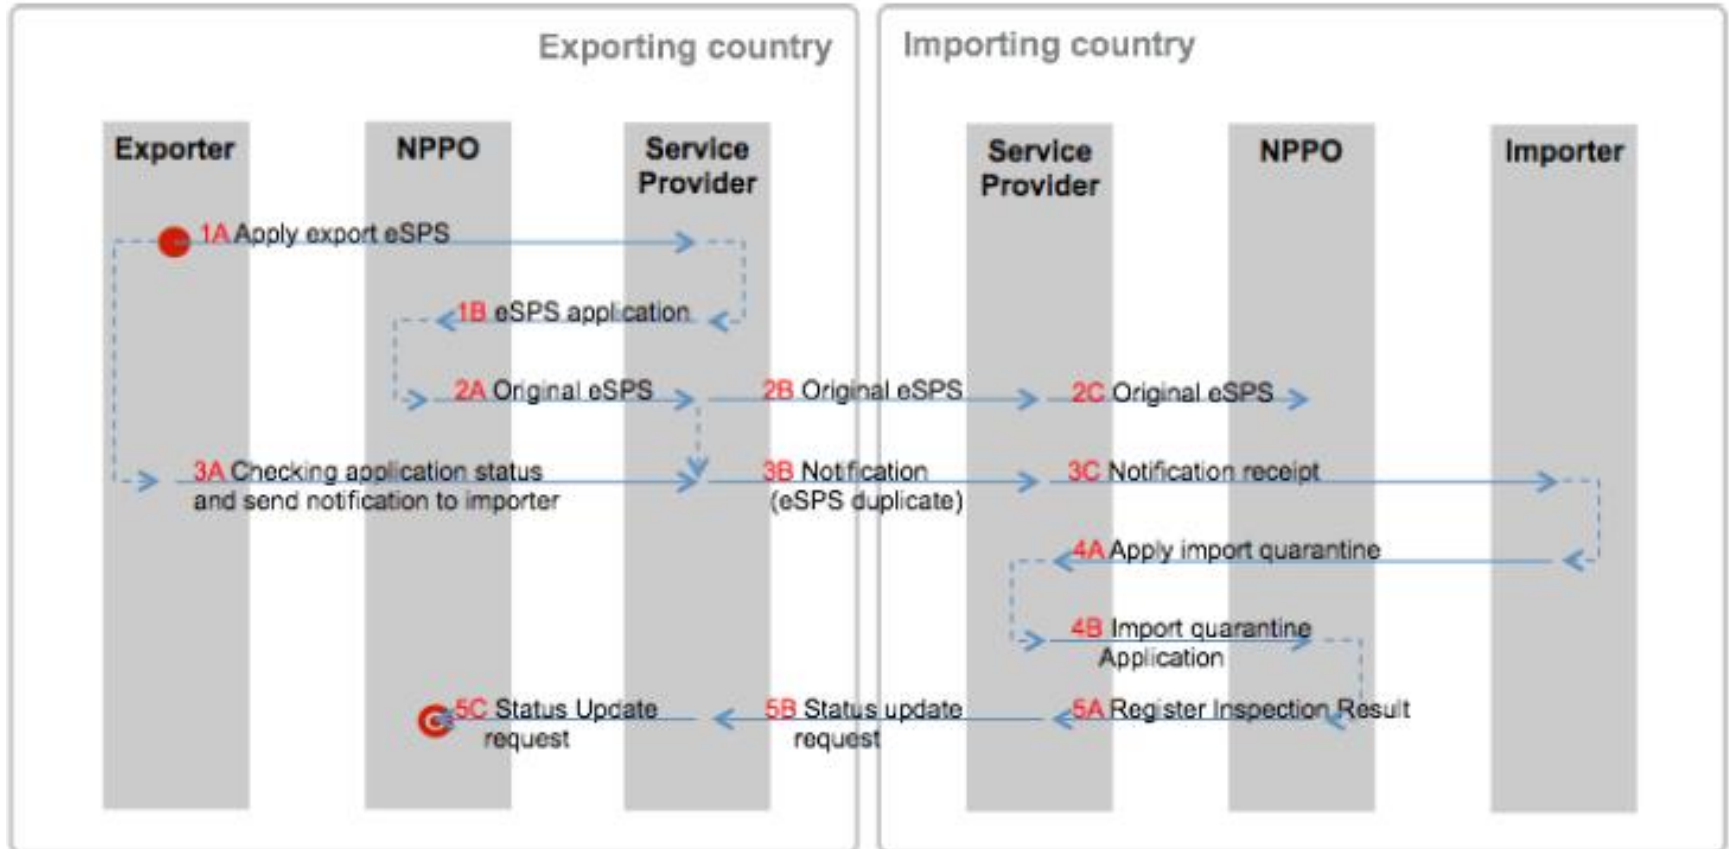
Exporting country

Exporter

NPPO

Service Provider

Importing country

Service Provider

NPPO

Importer

1A Apply export eSPS

1B eSPS application

2A Original eSPS

2B Original eSPS

2C Original eSPS

3A Checking application status and send notification to importer

3B Notification (eSPS duplicate)

3C Notification receipt

4A Apply import quarantine

4B Import quarantine Application

5C Status Update request

5B Status update request

5A Register Inspection Result